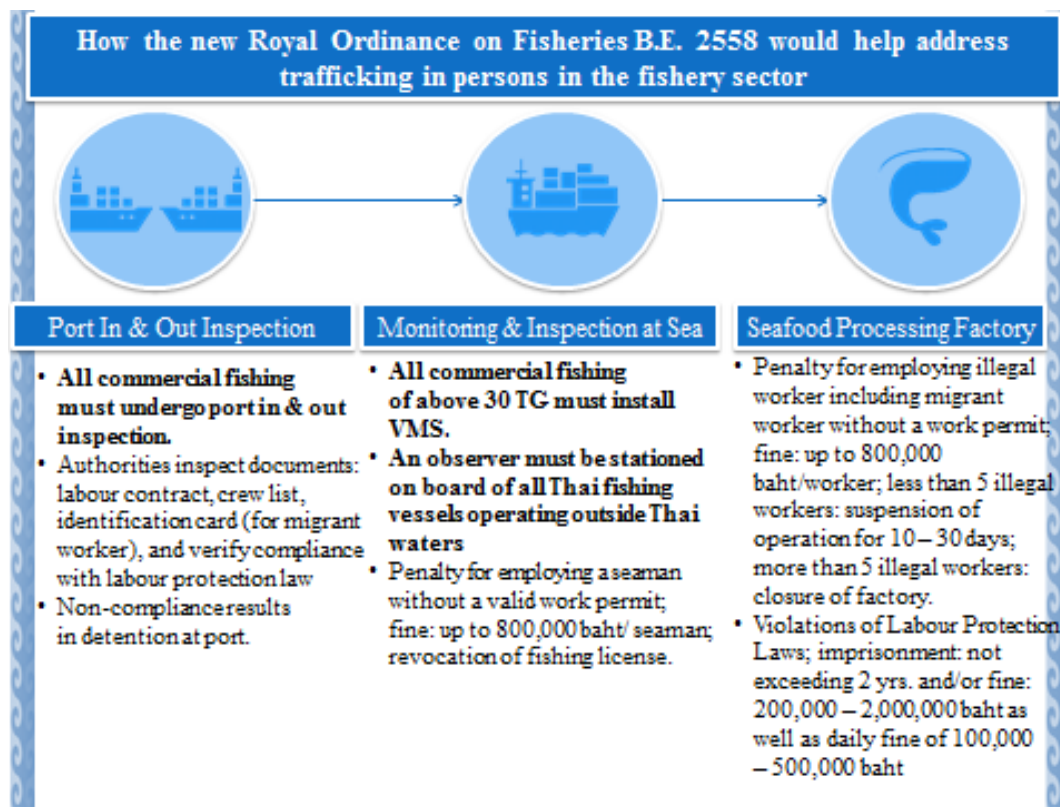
How the new Royal Ordinance on Fisheries B.E. 2558 would help address trafficking in persons in the fishery sector

Port In & Out Inspection

• All commercial fishing must undergo port in & out inspection.
• Authorities inspect documents: labour contract, crew list, identification card (for migrant worker), and verify compliance with labour protection law
• Non-compliance results in detention at port.

Monitoring & Inspection at Sea

• All commercial fishing of above 30 TG must install VMS.
• An observer must be stationed on board of all Thai fishing vessels operating outside Thai waters
• Penalty for employing a seaman without a valid work permit; fine: up to 800,000 baht/ seaman; revocation of fishing license.

Seafood Processing Factory

• Penalty for employing illegal worker including migrant worker without a work permit; fine: up to 800,000 baht/worker; less than 5 illegal workers: suspension of operation for 10 – 30 days; more than 5 illegal workers: closure of factory.
• Violations of Labour Protection Laws; imprisonment: not exceeding 2 yrs. and/or fine: 200,000 – 2,000,000 baht as well as daily fine of 100,000 – 500,000 baht